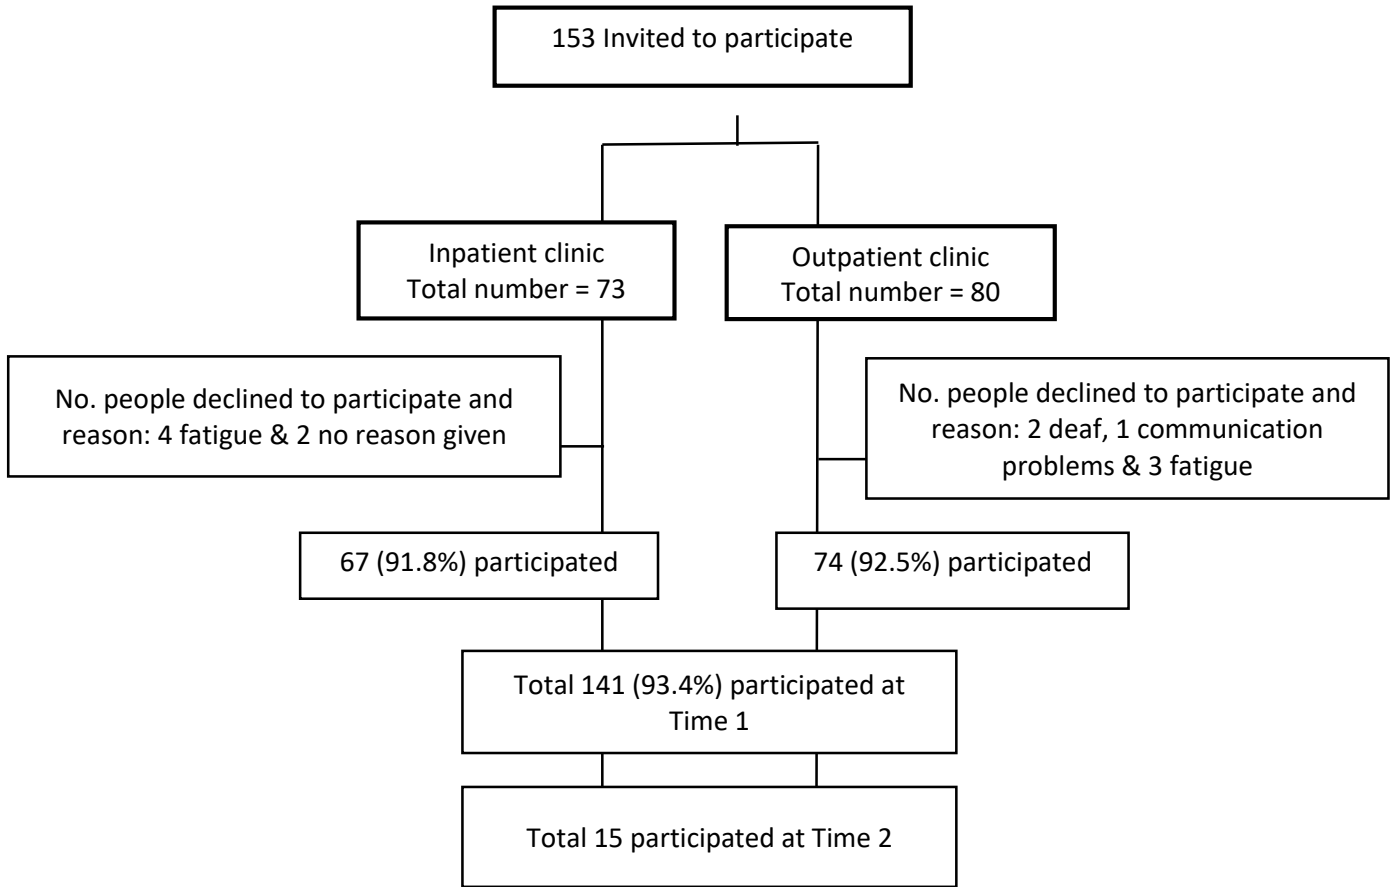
153 Invited to participate

Inpatient clinic
Total number = 73

Outpatient clinic
Total number = 80

No. people declined to participate and reason: 4 fatigue & 2 no reason given

No. people declined to participate and reason: 2 deaf, 1 communication problems & 3 fatigue

67 (91.8%) participated

74 (92.5%) participated

Total 141 (93.4%) participated at Time 1

Total 15 participated at Time 2